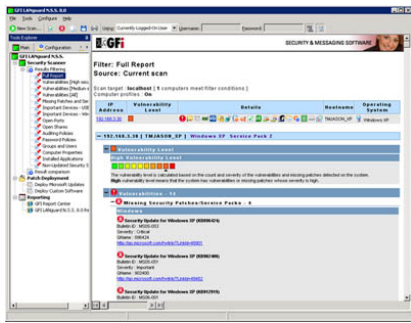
GFI LANguard N.S.S. 8.0

File Tools Configure Help

New Scan... Using: Currently Logged On User Username: Password:

Tools Explorer

Main Configuration

GFI LANguard N.S.S.
Security Scanner
Results filtering
Full Report
Vulnerabilities [High sec
Vulnerabilities [Medium s
Vulnerabilities [All]
Missing Patches and Ser
Important Devices - USB
Important Devices - Wir
Open Ports
Open Shares
Auditing Policies
Password Policy
Groups and Users
Computer Properties
Installed Applications
Non-Updated Security S
Result comparison
Patch Deployment
Deploy Microsoft Updates
Deploy Custom Software
Reporting
GFI Report Center
GFI LANguard N.S.S. 8.0

GFI

SECURITY & MESSAGING SOFTWARE

Filter: Full Report
Source: Current scan

Scan target: localhost [ 1 computers meet filter conditions ]
Computer profiles: On

| IP Address | Vulnerability Level | Details | Hostname | Operating System |
|---|---|---|---|---|
| 192.168.3.38 | | | TMJASON_XP | Windows XP |

192.168.3.38 [ TMJASON_XP ] Windows XP Service Pack 2

Vulnerability Level

High Vulnerability Level

The vulnerability level is calculated based on the count and severity of the vulnerabilities and missing patches detected on the system. High vulnerability level means that the system has vulnerabilities or missing patches whose severity is high.

Vulnerabilities - 74

Missing Security Patches/Service Packs - 4

Windows

Security Update for Windows XP (KB896424)
Bulletin ID: MS05-053
Severity: Critical
QNname: 896424
http://go.microsoft.com/fwlink/?Linkid=40801

Security Update for Windows XP (KB896380)
Bulletin ID: MS05-051
Severity: Important
QNname: 902400
http://go.microsoft.com/fwlink/?Linkid=45452

Security Update for Windows XP (KB913580)
Bulletin ID: MS06-001